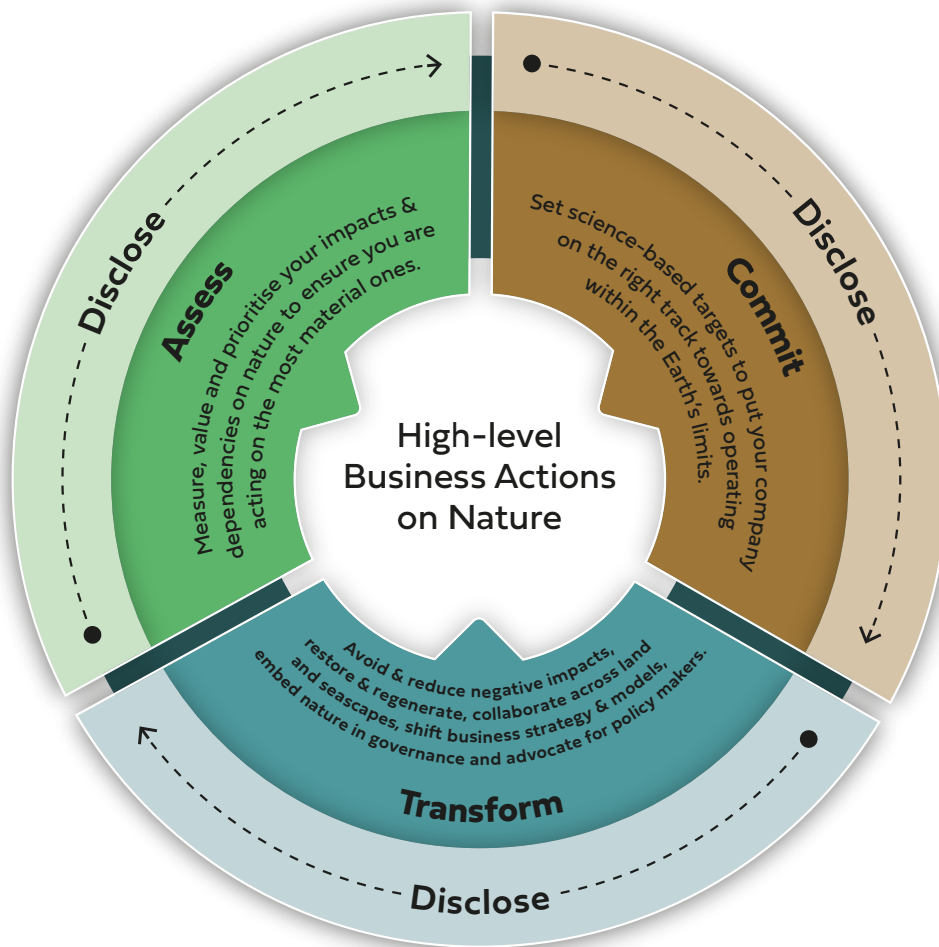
High-level Business Actions on Nature

Assess

Measure, value and prioritise your impacts & dependencies on nature to ensure you are acting on the most material ones.

Commit

Set science-based targets to put your company on the right track towards operating within the Earth's limits.

Transform

Avoid & reduce negative impacts, restore & regenerate, collaborate across land and seascapes, shift business strategy & models, embed nature in governance and advocate for policy makers.

Disclose

Disclose

Disclose